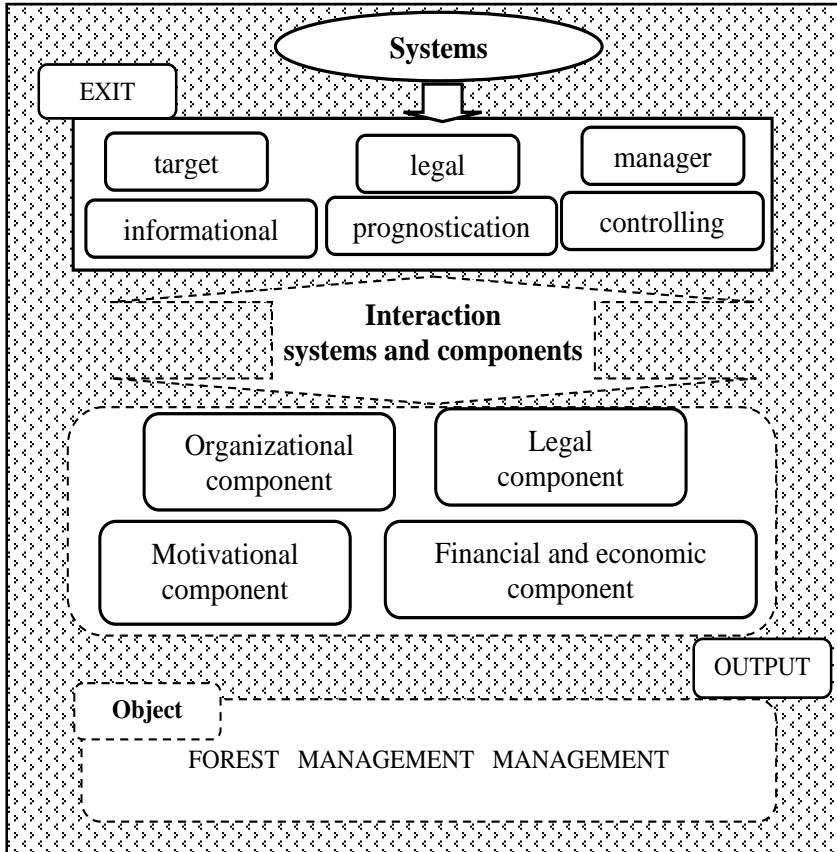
Systems

EXIT

target

legal

manager

informational

prognostication

controlling

Interaction systems and components

Organizational component

Legal component

Motivational component

Financial and economic component

OUTPUT

Object

FOREST MANAGEMENT MANAGEMENT